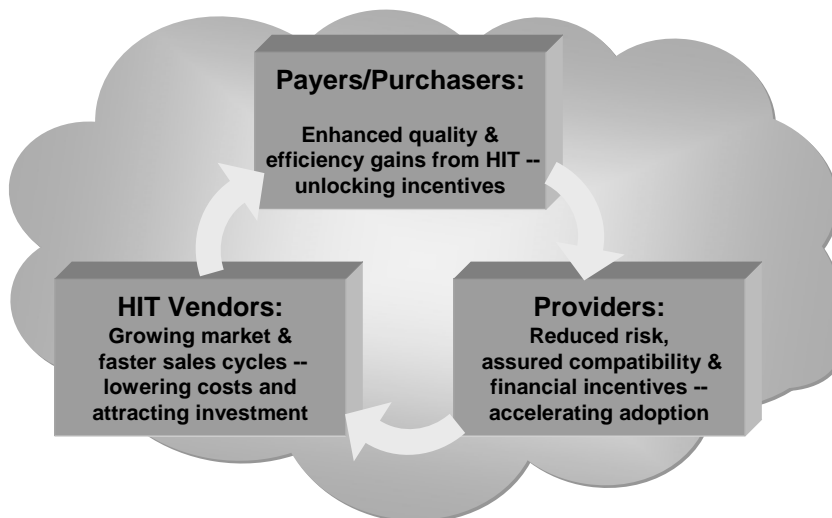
Payers/Purchasers:

Enhanced quality & efficiency gains from HIT -- unlocking incentives

Providers:
Reduced risk, assured compatibility & financial incentives -- accelerating adoption

HIT Vendors:
Growing market & faster sales cycles -- lowering costs and attracting investment